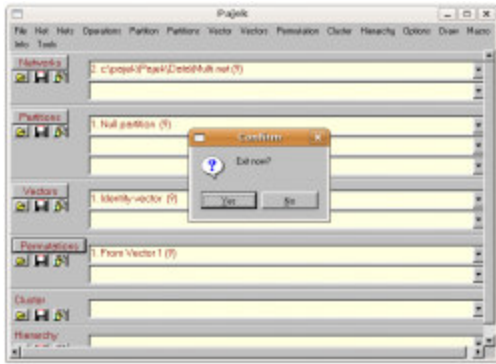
Pajek

File Net Nets Operations Partition Partitions Vector Vectors Permutation Cluster Hierarchy Options Draw Macro Info Tools

Networks
2. c:\pajek\Pajek\Data\Multi.net (9)

Partitions
1. Null partition (9)

Vectors
1. Identity vector (9)

Permutations
1. From Vector 1 (9)

Cluster

Hierarchy

Confirm
Exit now?
Yes
No